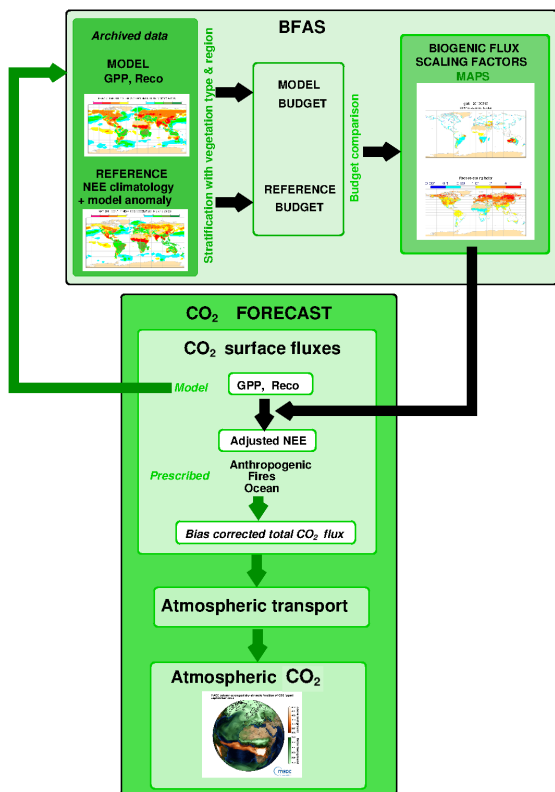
BFAS

Archived data

MODEL
GPP, Reco

REFERENCE
NEE climatology
+ model anomaly

Stratification with vegetation type & region

MODEL
BUDGET

REFERENCE
BUDGET

Budget comparison

BIOGENIC FLUX
SCALING FACTORS
MAPS

$CO_2$ FORECAST

$CO_2$ surface fluxes

Model

GPP, Reco

Adjusted NEE

Prescribed

Anthropogenic
Fires
Ocean

Bias corrected total $CO_2$ flux

Atmospheric transport

Atmospheric $CO_2$

macc